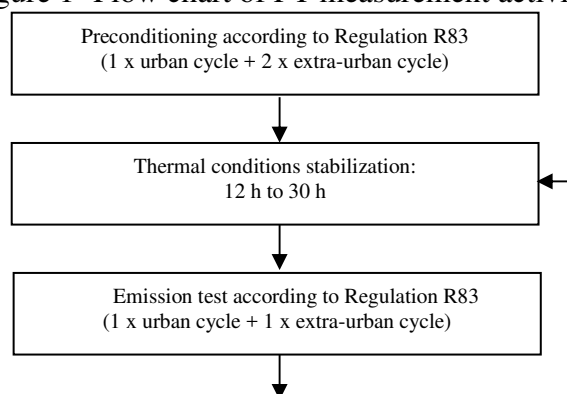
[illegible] Flow chart of PP measurement activi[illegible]

Preconditioning according to Regulation R83
(1 x urban cycle + 2 x extra-urban cycle)

Thermal conditions stabilization:
12 h to 30 h

Emission test according to Regulation R83
(1 x urban cycle + 1 x extra-urban cycle)